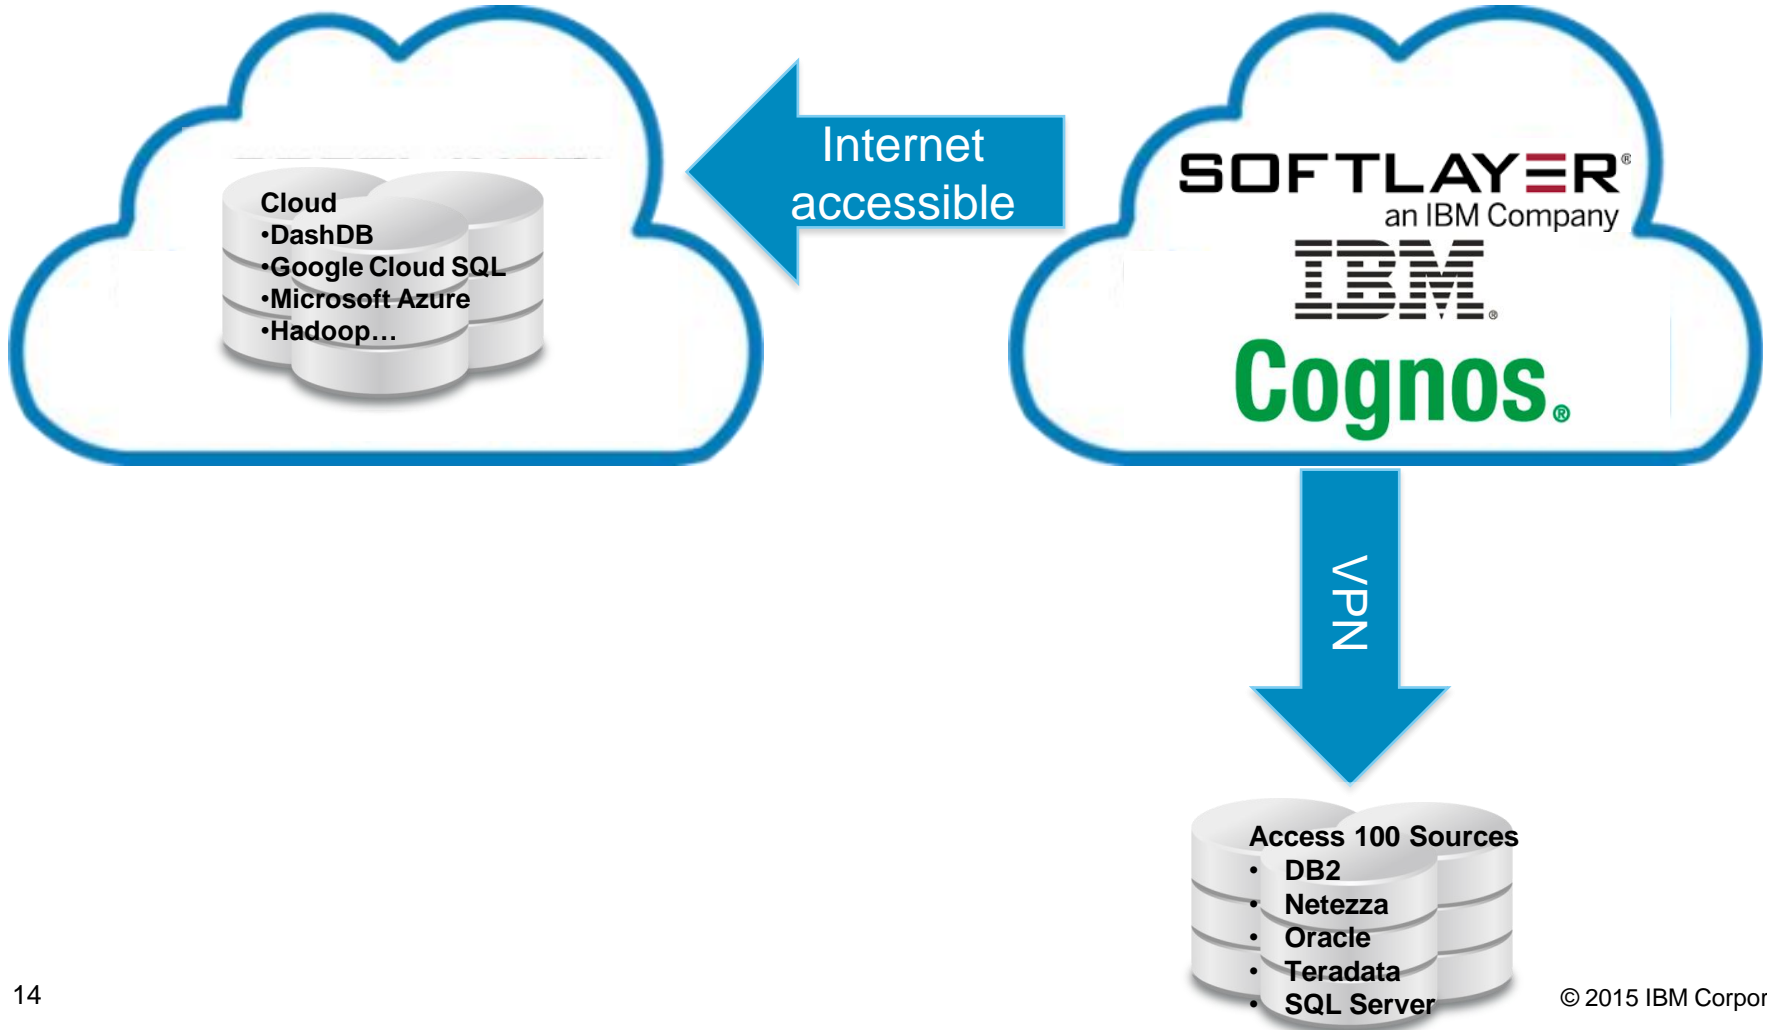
Cloud
•DashDB
•Google Cloud SQL
•Microsoft Azure
•Hadoop…

Internet accessible

SOFTLAYER®
an IBM Company

IBM®

Cognos®

VPN

Access 100 Sources
• DB2
• Netezza
• Oracle
• Teradata
• SQL Server

14

© 2015 IBM Corpor